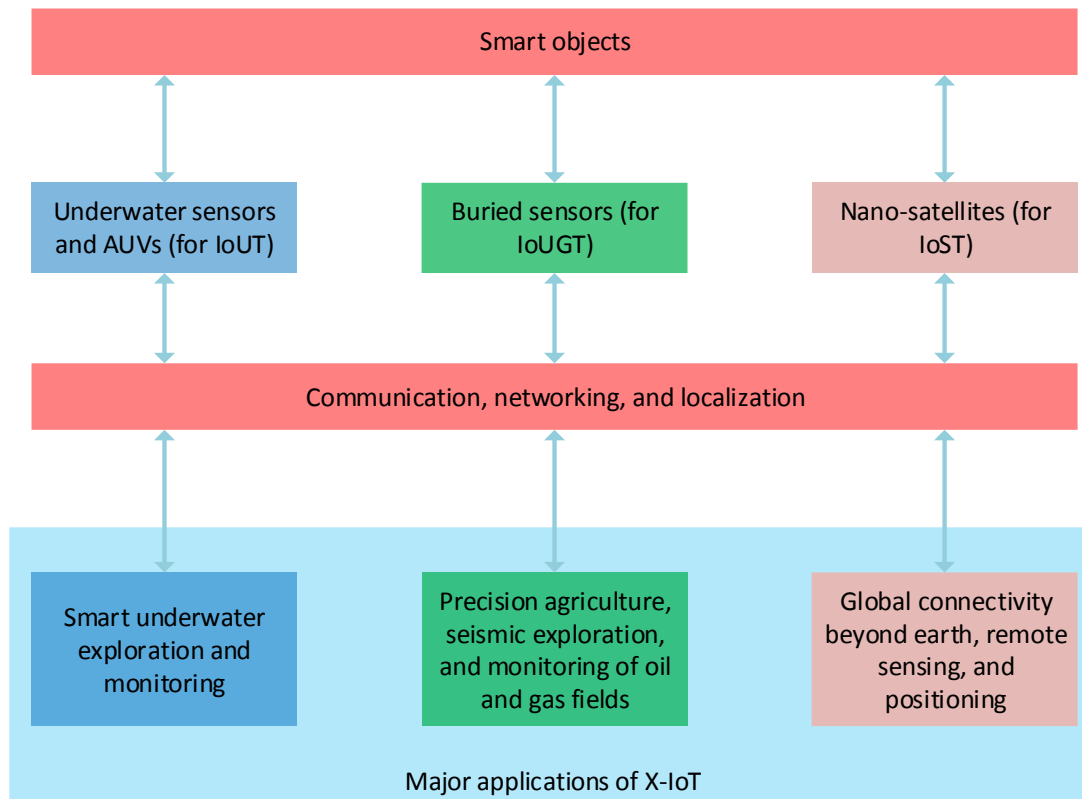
Smart objects

Underwater sensors and AUVs (for IoUT)

Buried sensors (for IoUGT)

Nano-satellites (for IoST)

Communication, networking, and localization

Smart underwater exploration and monitoring

Precision agriculture, seismic exploration, and monitoring of oil and gas fields

Global connectivity beyond earth, remote sensing, and positioning

Major applications of X-IoT